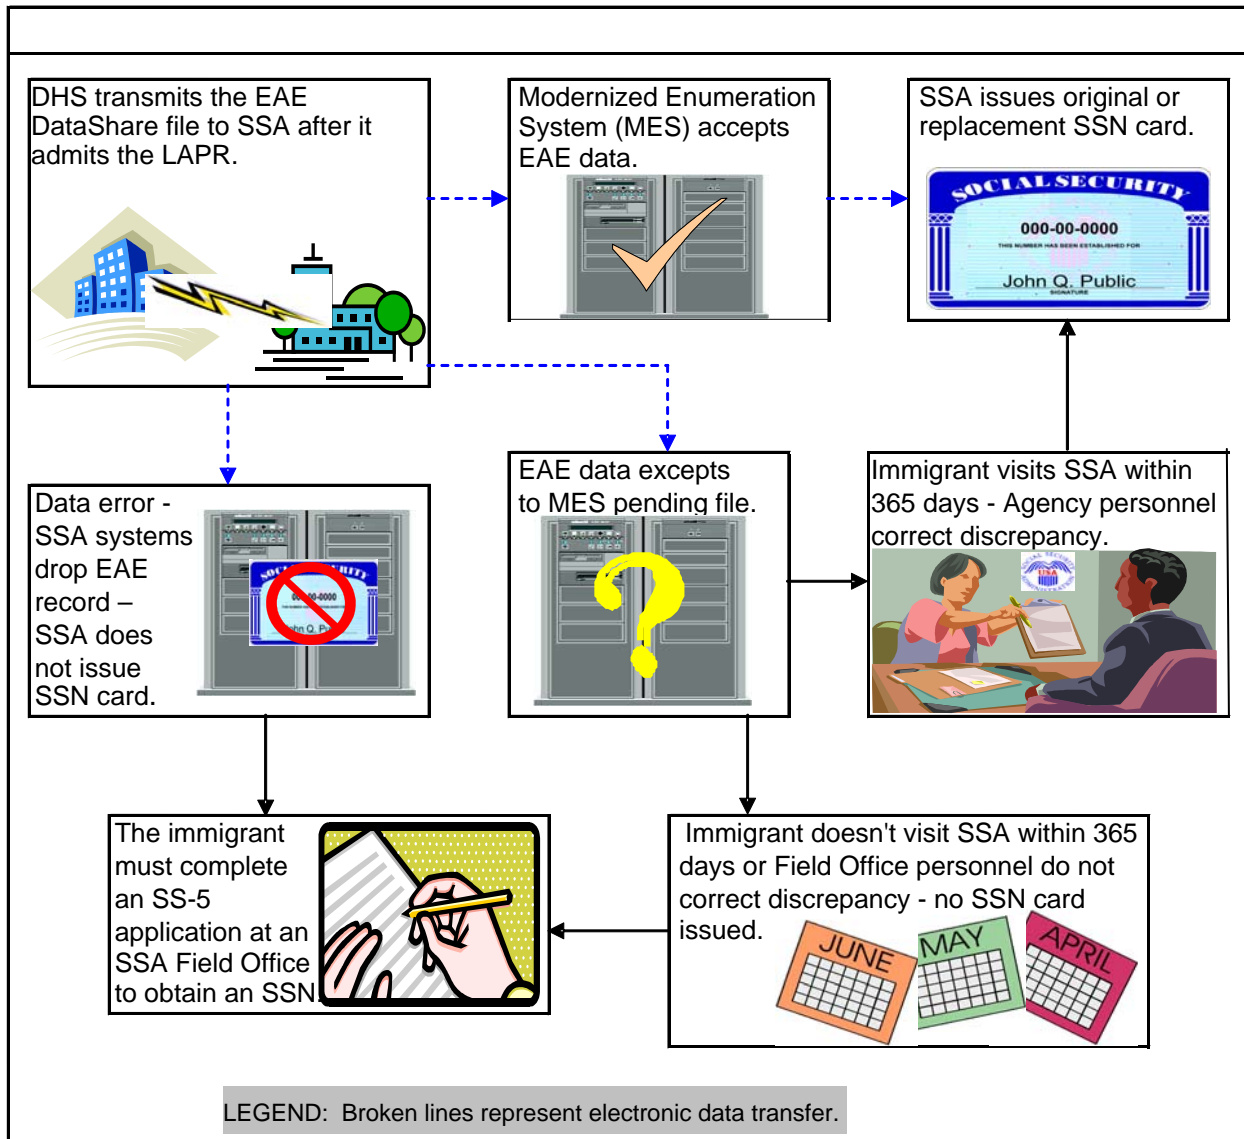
DHS transmits the EAE DataShare file to SSA after it admits the LAPR.

Modernized Enumeration System (MES) accepts EAE data.

SSA issues original or replacement SSN card.

SOCIAL SECURITY
000-00-0000
THIS NUMBER HAS BEEN ESTABLISHED FOR
John Q. Public
SIGNATURE

Data error - SSA systems drop EAE record – SSA does not issue SSN card.

000-00-0000
John Q. Pu

EAE data excepts to MES pending file.

Immigrant visits SSA within 365 days - Agency personnel correct discrepancy.

The immigrant must complete an SS-5 application at an SSA Field Office to obtain an SSN.

Immigrant doesn't visit SSA within 365 days or Field Office personnel do not correct discrepancy - no SSN card issued.

JUNE
MAY
APRIL

LEGEND: Broken lines represent electronic data transfer.